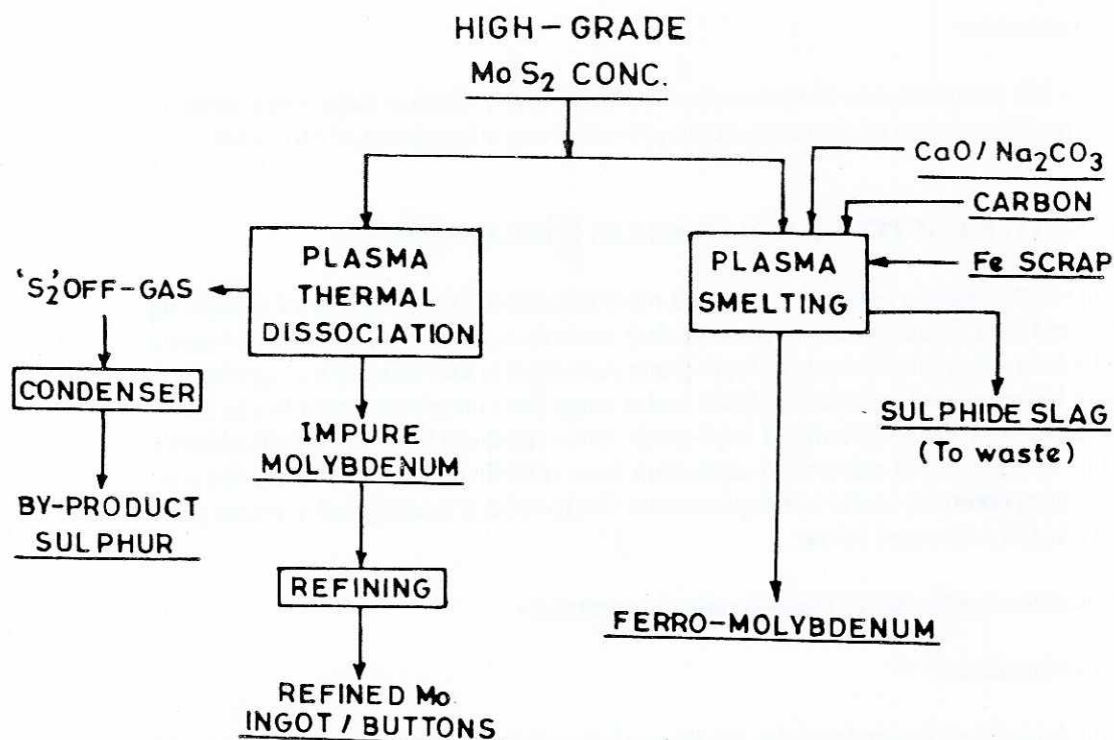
HIGH – GRADE
$MoS_2$ CONC.

$CaO/Na_2CO_3$

CARBON

Fe SCRAP

PLASMA THERMAL DISSOCIATION

PLASMA SMELTING

'$S_2$' OFF-GAS

CONDENSER

BY-PRODUCT SULPHUR

IMPURE MOLYBDENUM

REFINING

REFINED Mo INGOT / BUTTONS

SULPHIDE SLAG (To waste)

FERRO-MOLYBDENUM